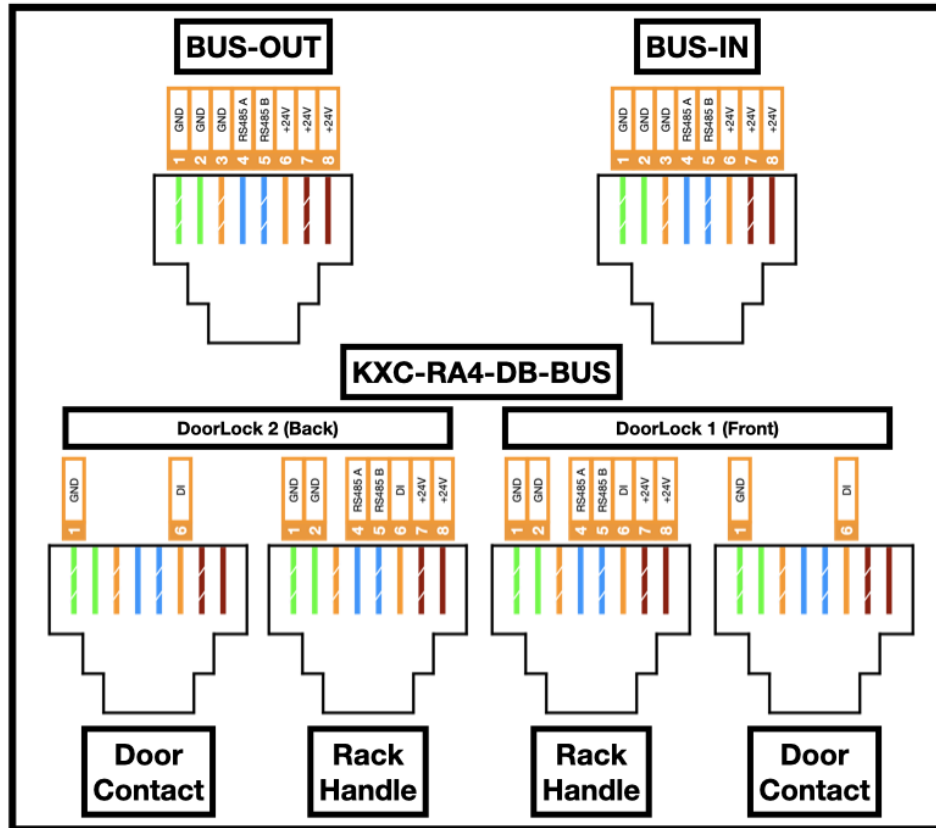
BUS-OUT

GND GND GND RS485 A RS485 B +24V +24V +24V
1 2 3 4 5 6 7 8

BUS-IN

GND GND GND RS485 A RS485 B +24V +24V +24V
1 2 3 4 5 6 7 8

KXC-RA4-DB-BUS

DoorLock 2 (Back)

GND DI
1 6

GND GND RS485 A RS485 B DI +24V +24V
1 2 4 5 6 7 8

DoorLock 1 (Front)

GND GND RS485 A RS485 B DI +24V +24V
1 2 4 5 6 7 8

GND DI
1 6

Door Contact

Rack Handle

Rack Handle

Door Contact